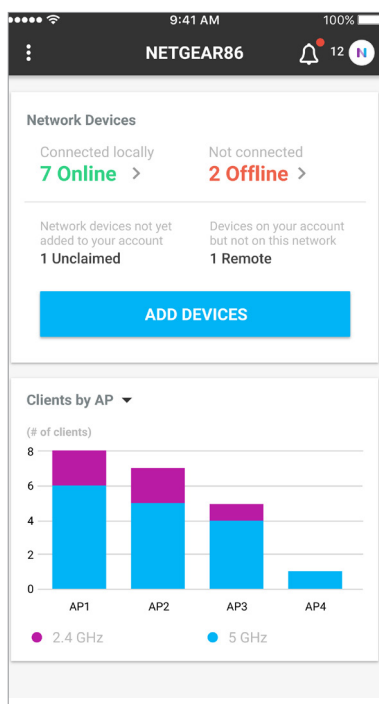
9:41 AM
100%

NETGEAR86
12
N

Network Devices

Connected locally
7 Online >

Not connected
2 Offline >

Network devices not yet added to your account
1 Unclaimed

Devices on your account but not on this network
1 Remote

ADD DEVICES

Clients by AP

(# of clients)
8
6
4
2
0
AP1
AP2
AP3
AP4

2.4 GHz
5 GHz